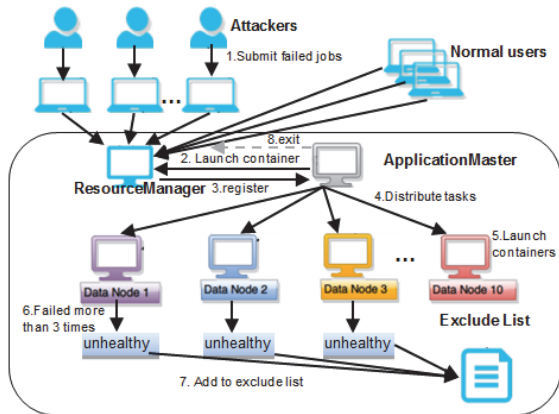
Attackers

1.Submit failed jobs

Normal users

...

8.exit

2. Launch container

ApplicationMaster

ResourceManager

3.register

4.Distribute tasks

5.Launch containers

Data Node 1

Data Node 2

Data Node 3

...

Data Node 10

6.Failed more than 3 times

Exclude List

unhealthy

unhealthy

unhealthy

7. Add to exclude list